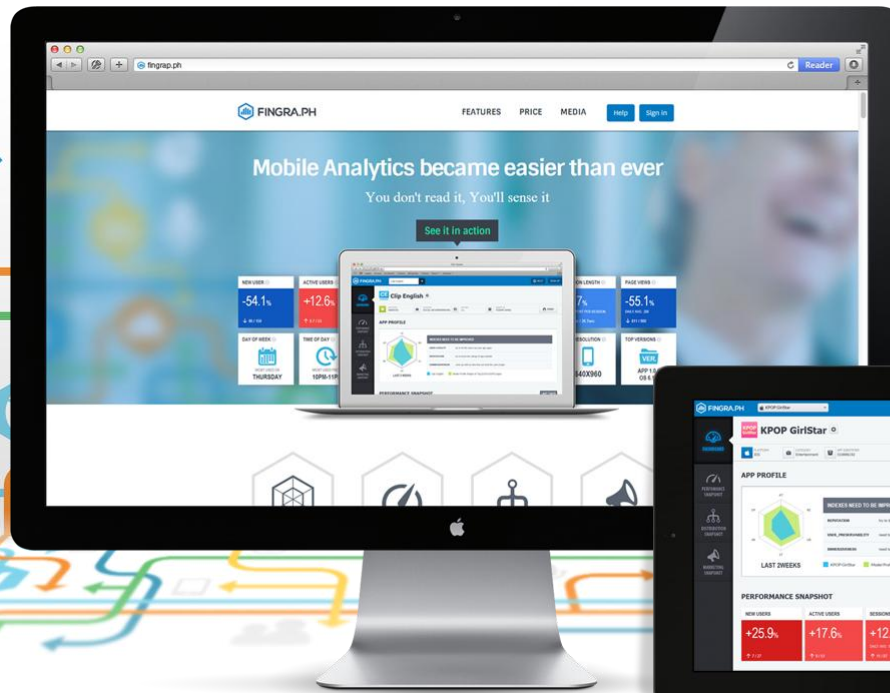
fingrap.ph

Reader

FINGRA.PH

FEATURES PRICE MEDIA Help Sign in

Mobile Analytics became easier than ever

You don't read it, You'll sense it

See it in action

NEW USER

-54.1%

ACTIVE USERS

+12.6%

DAY OF WEEK

THURSDAY

TIME OF DAY

10PM-11P

FINGRA.PH

Clip English

APP PROFILE

LAST 2WEEKS

PERFORMANCE SNAPSHOT

N LENGTH

PAGE VIEWS

-55.1%

ESOLUTION

40X960

TOP VERSIONS

VER

APP 1.0

FINGRA.PH

KPOP GirlStar

APP PROFILE

INDICES NEED TO BE IMPR

LAST 2WEEKS

PERFORMANCE SNAPSHOT

NEW USERS

+25.9%

ACTIVE USERS

+17.6%

SESSIONS

+12